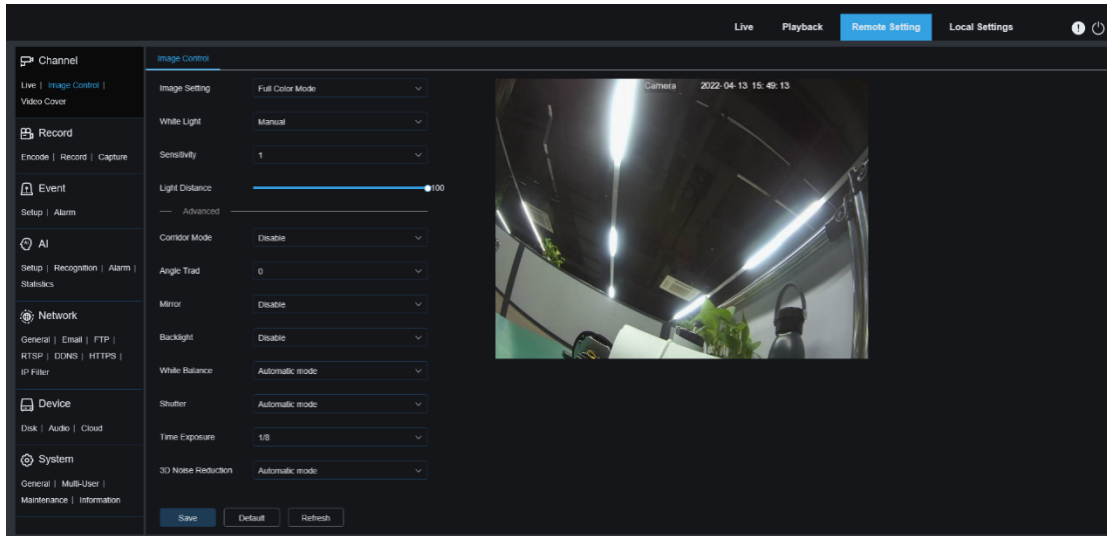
Live Playback Remote Setting Local Settings

Channel
Live | Image Control | Video Cover

Record
Encode | Record | Capture

Event
Setup | Alarm

AI
Setup | Recognition | Alarm | Statistics

Network
General | Email | FTP | RTSP | DDNS | HTTPS | IP Filter

Device
Disk | Audio | Cloud

System
General | Multi-User | Maintenance | Information

Image Control

Image Setting Full Color Mode
White Light Manual
Sensitivity 1
Light Distance 100
Advanced
Corridor Mode Disable
Angle Trad 0
Mirror Disable
Backlight Disable
White Balance Automatic mode
Shutter Automatic mode
Time Exposure 1/8
3D Noise Reduction Automatic mode

Save Default Refresh

Camera 2022-04-13 15:49:13